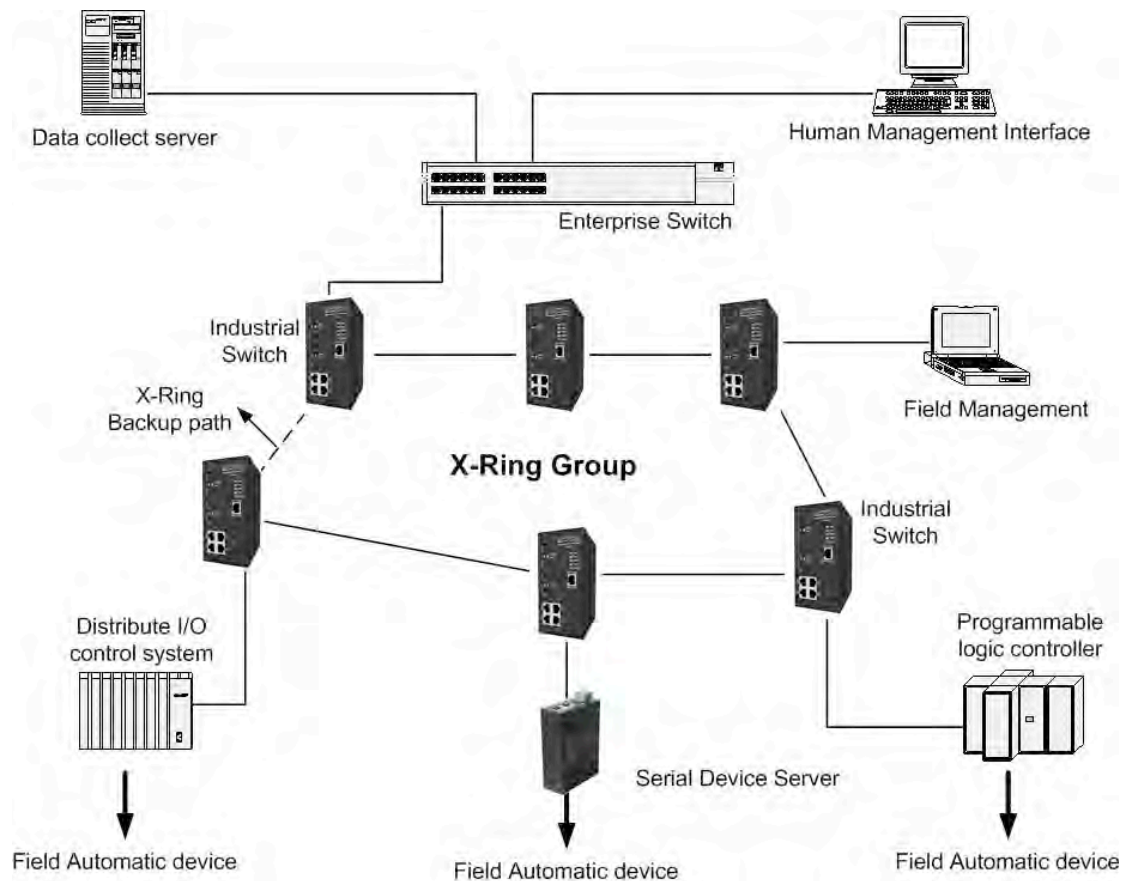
Data collect server

Human Management Interface

Enterprise Switch

Industrial Switch

X-Ring Backup path

Field Management

X-Ring Group

Industrial Switch

Distribute I/O control system

Programmable logic controller

Serial Device Server

Field Automatic device

Field Automatic device

Field Automatic device